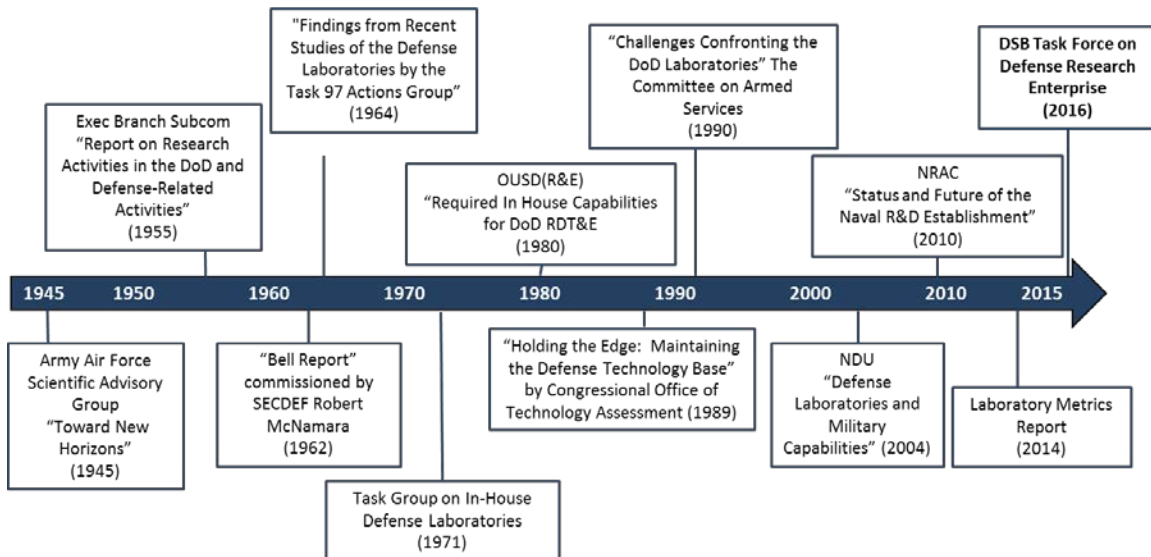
"Findings from Recent Studies of the Defense Laboratories by the Task 97 Actions Group" (1964)

"Challenges Confronting the DoD Laboratories" The Committee on Armed Services (1990)

DSB Task Force on Defense Research Enterprise (2016)

Exec Branch Subcom "Report on Research Activities in the DoD and Defense-Related Activities" (1955)

OUSD(R&E) "Required In House Capabilities for DoD RDT&E (1980)

NRAC "Status and Future of the Naval R&D Establishment" (2010)

1945 1950 1960 1970 1980 1990 2000 2010 2015

Army Air Force Scientific Advisory Group "Toward New Horizons" (1945)

"Bell Report" commissioned by SECDEF Robert McNamara (1962)

"Holding the Edge: Maintaining the Defense Technology Base" by Congressional Office of Technology Assessment (1989)

NDU "Defense Laboratories and Military Capabilities" (2004)

Laboratory Metrics Report (2014)

Task Group on In-House Defense Laboratories (1971)